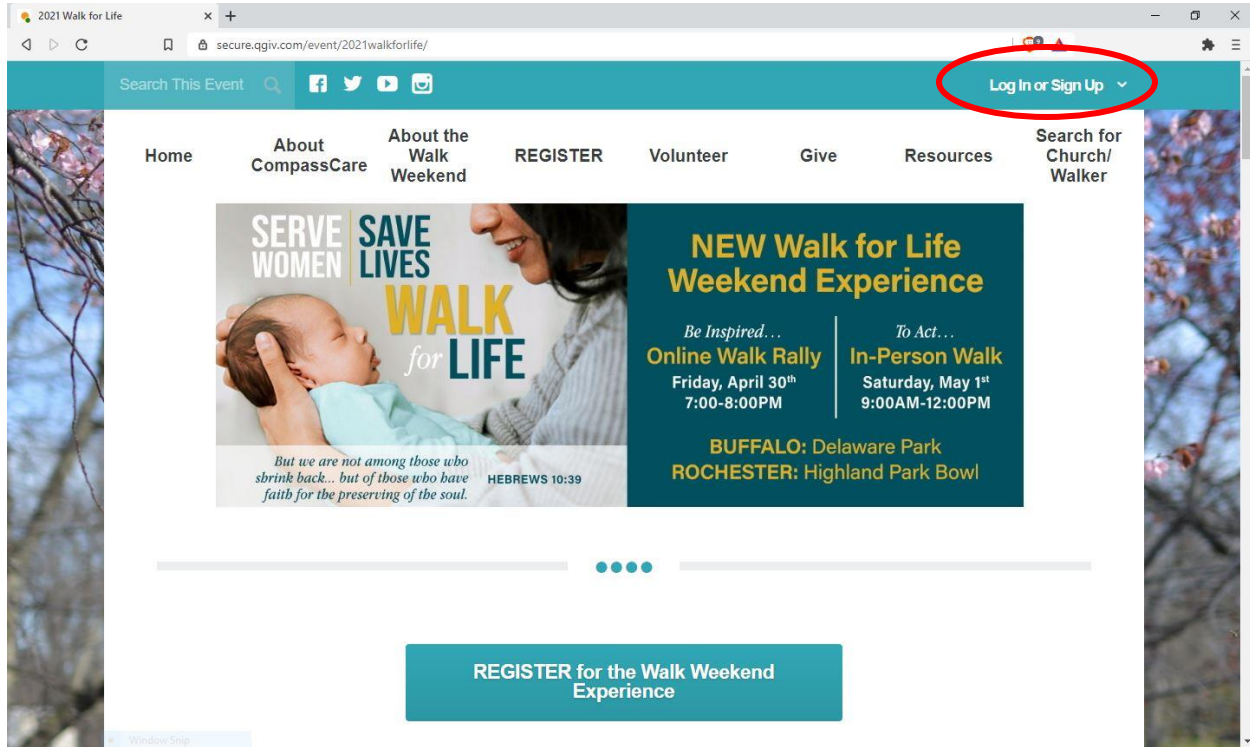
2021 Walk for Life

secure.qgiv.com/event/2021walkforlife/

Search This Event

Log In or Sign Up

Home
About CompassCare
About the Walk Weekend
REGISTER
Volunteer
Give
Resources
Search for Church/ Walker

SERVE WOMEN
SAVE LIVES
WALK for LIFE

But we are not among those who shrink back... but of those who have faith for the preserving of the soul.
HEBREWS 10:39

NEW Walk for Life Weekend Experience

Be Inspired...
Online Walk Rally
Friday, April 30th
7:00-8:00PM

To Act...
In-Person Walk
Saturday, May 1st
9:00AM-12:00PM

BUFFALO: Delaware Park
ROCHESTER: Highland Park Bowl

REGISTER for the Walk Weekend Experience

Window Snip